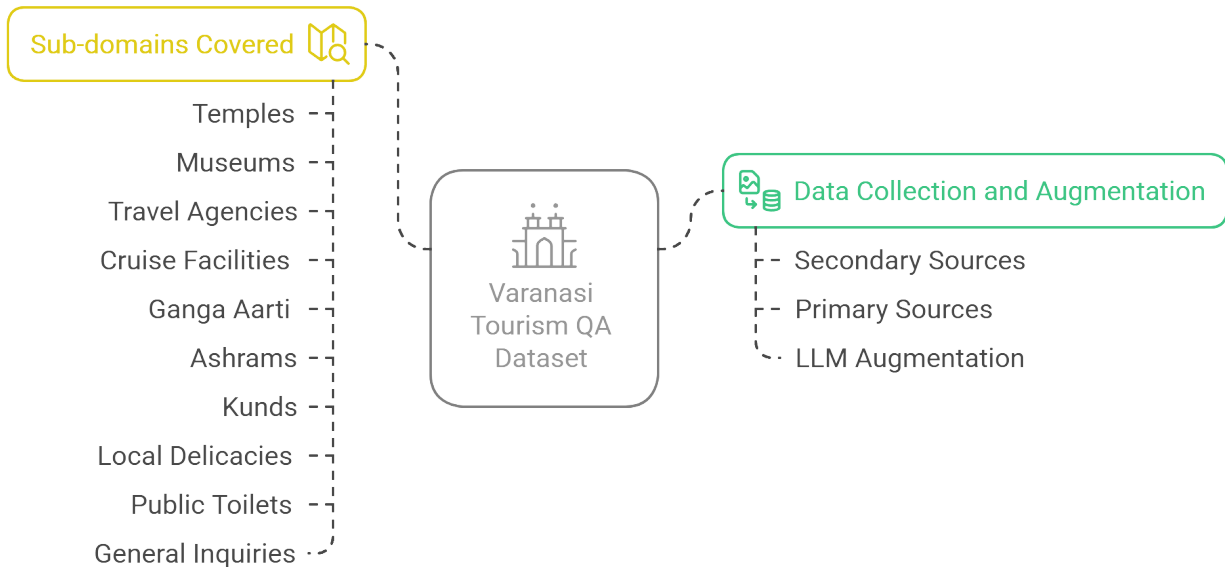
Sub-domains Covered

Temples

Museums

Travel Agencies

Cruise Facilities

Ganga Aarti

Ashrams

Kunds

Local Delicacies

Public Toilets

General Inquiries

Varanasi Tourism QA Dataset

Data Collection and Augmentation

Secondary Sources

Primary Sources

LLM Augmentation